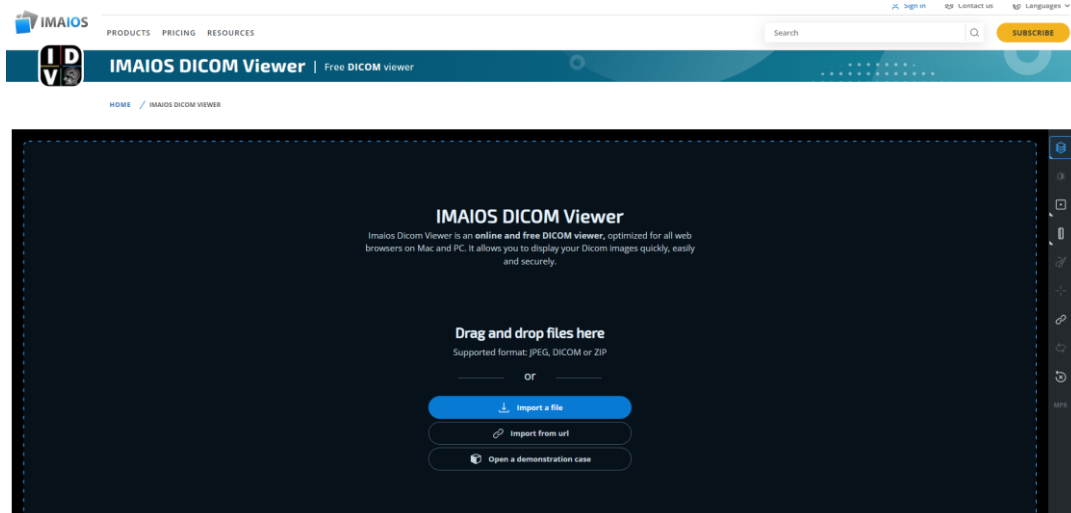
IMAIOS

Sign in Contact us Languages

PRODUCTS PRICING RESOURCES

Search

SUBSCRIBE

IDV

IMAIOS DICOM Viewer | Free DICOM viewer

HOME / IMAIOS DICOM VIEWER

IMAIOS DICOM Viewer

Imaios Dicom Viewer is an online and free DICOM viewer, optimized for all web browsers on Mac and PC. It allows you to display your Dicom images quickly, easily and securely.

Drag and drop files here

Supported format: JPEG, DICOM or ZIP

or

Import a file

Import from url

Open a demonstration case

MPR